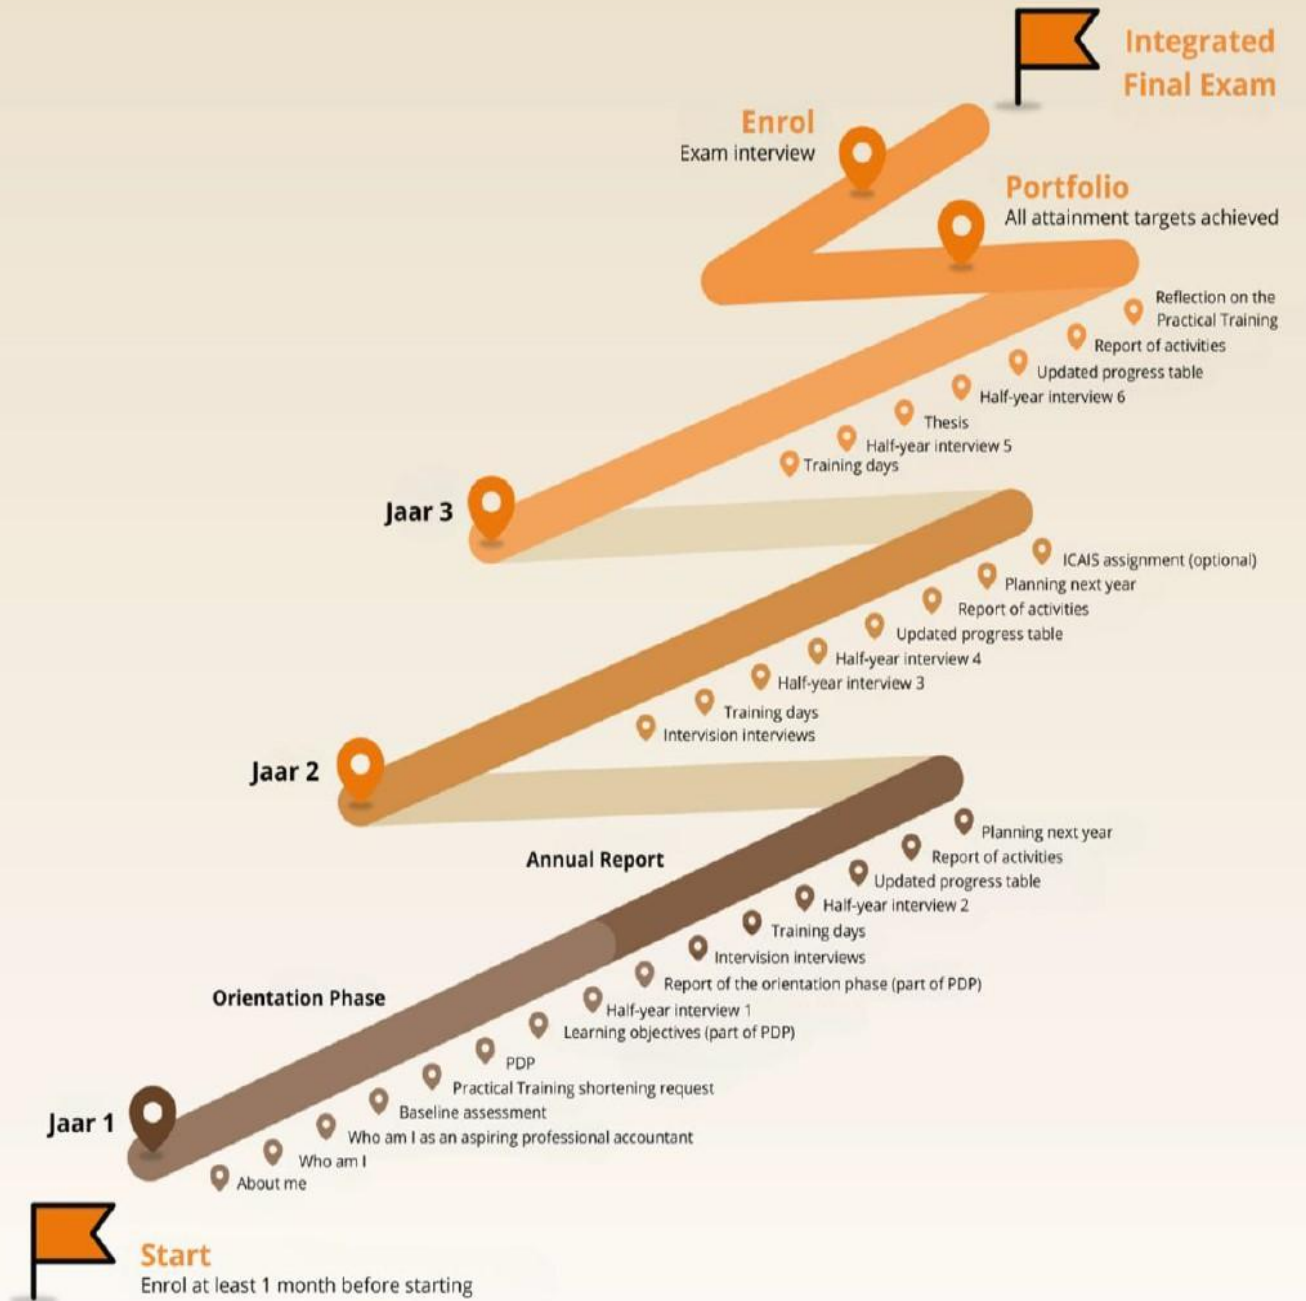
Integrated Final Exam

Enrol
Exam interview

Portfolio
All attainment targets achieved

Reflection on the Practical Training
Report of activities
Updated progress table
Half-year interview 6
Thesis
Half-year interview 5
Training days

Jaar 3

ICAIS assignment (optional)
Planning next year
Report of activities
Updated progress table
Half-year interview 4
Half-year interview 3
Training days
Intervision interviews

Jaar 2

Annual Report

Planning next year
Report of activities
Updated progress table
Half-year interview 2
Training days
Intervision interviews
Report of the orientation phase (part of PDP)
Half-year interview 1
Learning objectives (part of PDP)
PDP
Practical Training shortening request
Baseline assessment
Who am I as an aspiring professional accountant
Who am I
About me

Orientation Phase

Jaar 1

Start
Enrol at least 1 month before starting